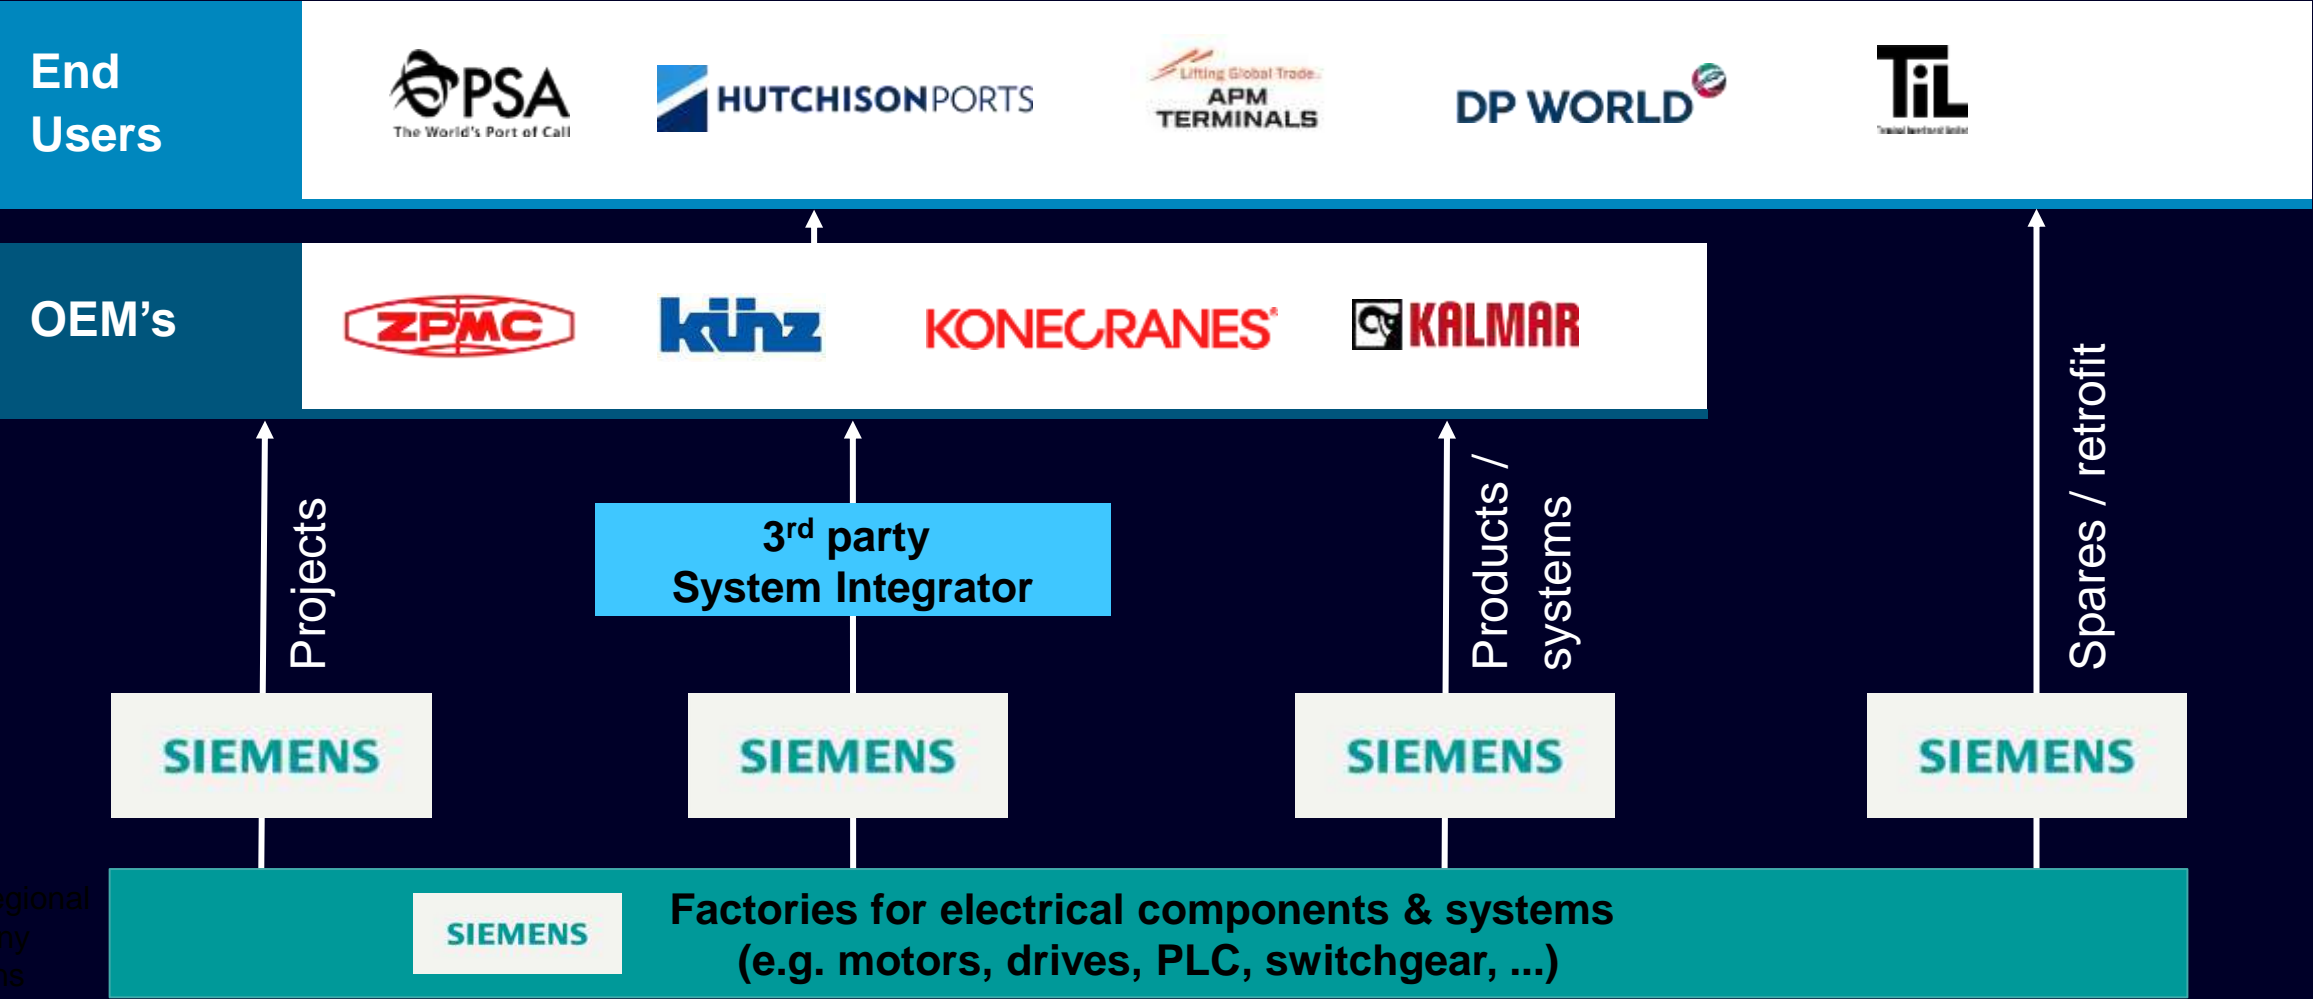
End Users

PSA
The World's Port of Call

HUTCHISONPORTS

Lifting Global Trade
APM TERMINALS

DP WORLD

TIL

OEM's

ZPMC

künz

KONECRANES

KALMAR

Projects

3$^{rd}$ party
System Integrator

Products / systems

Spares / retrofit

SIEMENS

SIEMENS

SIEMENS

SIEMENS

gional
ny
ns

SIEMENS

Factories for electrical components & systems
(e.g. motors, drives, PLC, switchgear, ...)